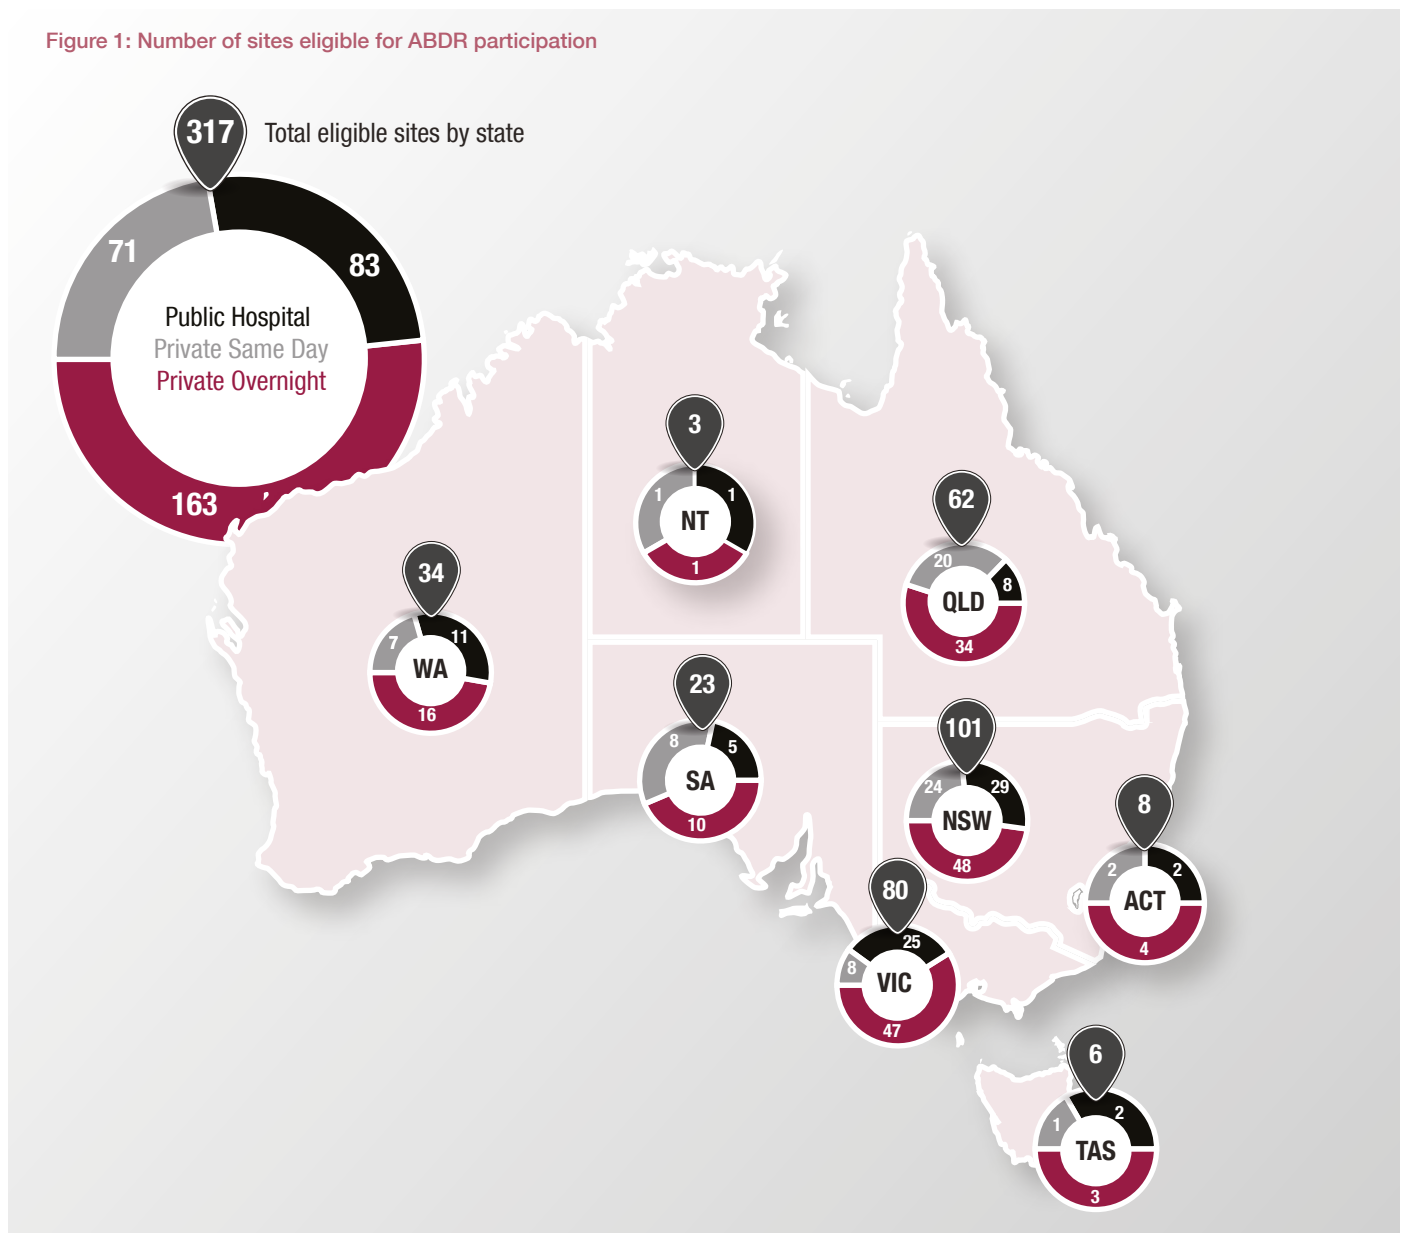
Figure 1: Number of sites eligible for ABDR participation

317 Total eligible sites by state

71
83
Public Hospital
Private Same Day
Private Overnight
163

3
1
1
NT
1

62
20
8
QLD
34

34
7
11
WA
16

23
8
5
SA
10

101
24
29
NSW
48

8
2
2
ACT
4

80
25
8
VIC
47

6
1
2
TAS
3